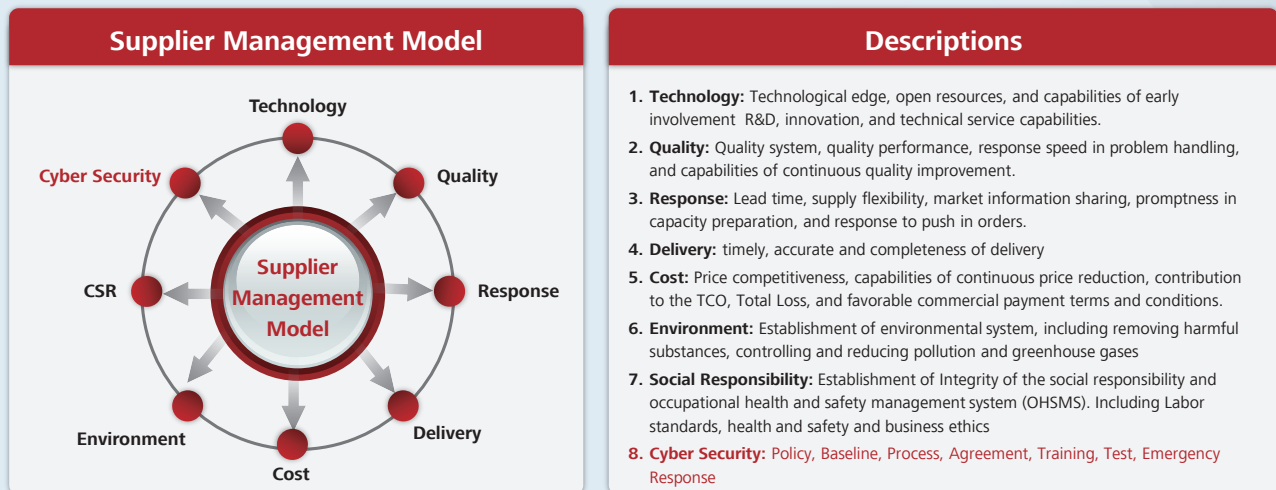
Supplier Management Model

Technology
Cyber Security
Quality
CSR
Supplier Management Model
Response
Environment
Delivery
Cost

Descriptions

1. **Technology:** Technological edge, open resources, and capabilities of early involvement R&D, innovation, and technical service capabilities.
2. **Quality:** Quality system, quality performance, response speed in problem handling, and capabilities of continuous quality improvement.
3. **Response:** Lead time, supply flexibility, market information sharing, promptness in capacity preparation, and response to push in orders.
4. **Delivery:** timely, accurate and completeness of delivery
5. **Cost:** Price competitiveness, capabilities of continuous price reduction, contribution to the TCO, Total Loss, and favorable commercial payment terms and conditions.
6. **Environment:** Establishment of environmental system, including removing harmful substances, controlling and reducing pollution and greenhouse gases
7. **Social Responsibility:** Establishment of Integrity of the social responsibility and occupational health and safety management system (OHSMS). Including Labor standards, health and safety and business ethics
8. **Cyber Security:** Policy, Baseline, Process, Agreement, Training, Test, Emergency Response